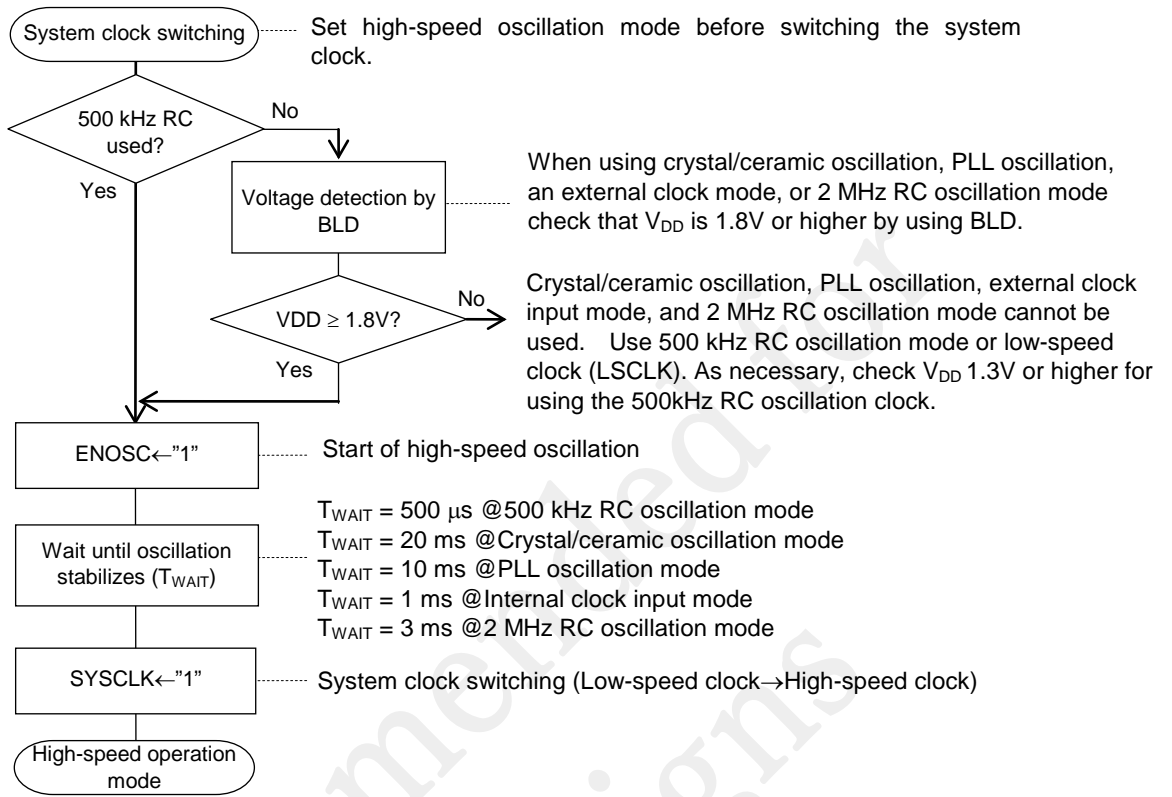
System clock switching

Set high-speed oscillation mode before switching the system clock.

500 kHz RC used?

No

Yes

Voltage detection by BLD

When using crystal/ceramic oscillation, PLL oscillation, an external clock mode, or 2 MHz RC oscillation mode check that $V_{DD}$ is 1.8V or higher by using BLD.

VDD $\geq$ 1.8V?

No

Yes

Crystal/ceramic oscillation, PLL oscillation, external clock input mode, and 2 MHz RC oscillation mode cannot be used. Use 500 kHz RC oscillation mode or low-speed clock (LSCLK). As necessary, check $V_{DD}$ 1.3V or higher for using the 500kHz RC oscillation clock.

ENOSC←"1"

Start of high-speed oscillation

Wait until oscillation stabilizes ($T_{WAIT}$)

$T_{WAIT}$ = 500 μs @500 kHz RC oscillation mode
$T_{WAIT}$ = 20 ms @Crystal/ceramic oscillation mode
$T_{WAIT}$ = 10 ms @PLL oscillation mode
$T_{WAIT}$ = 1 ms @Internal clock input mode
$T_{WAIT}$ = 3 ms @2 MHz RC oscillation mode

SYSCLK←"1"

System clock switching (Low-speed clock→High-speed clock)

High-speed operation mode